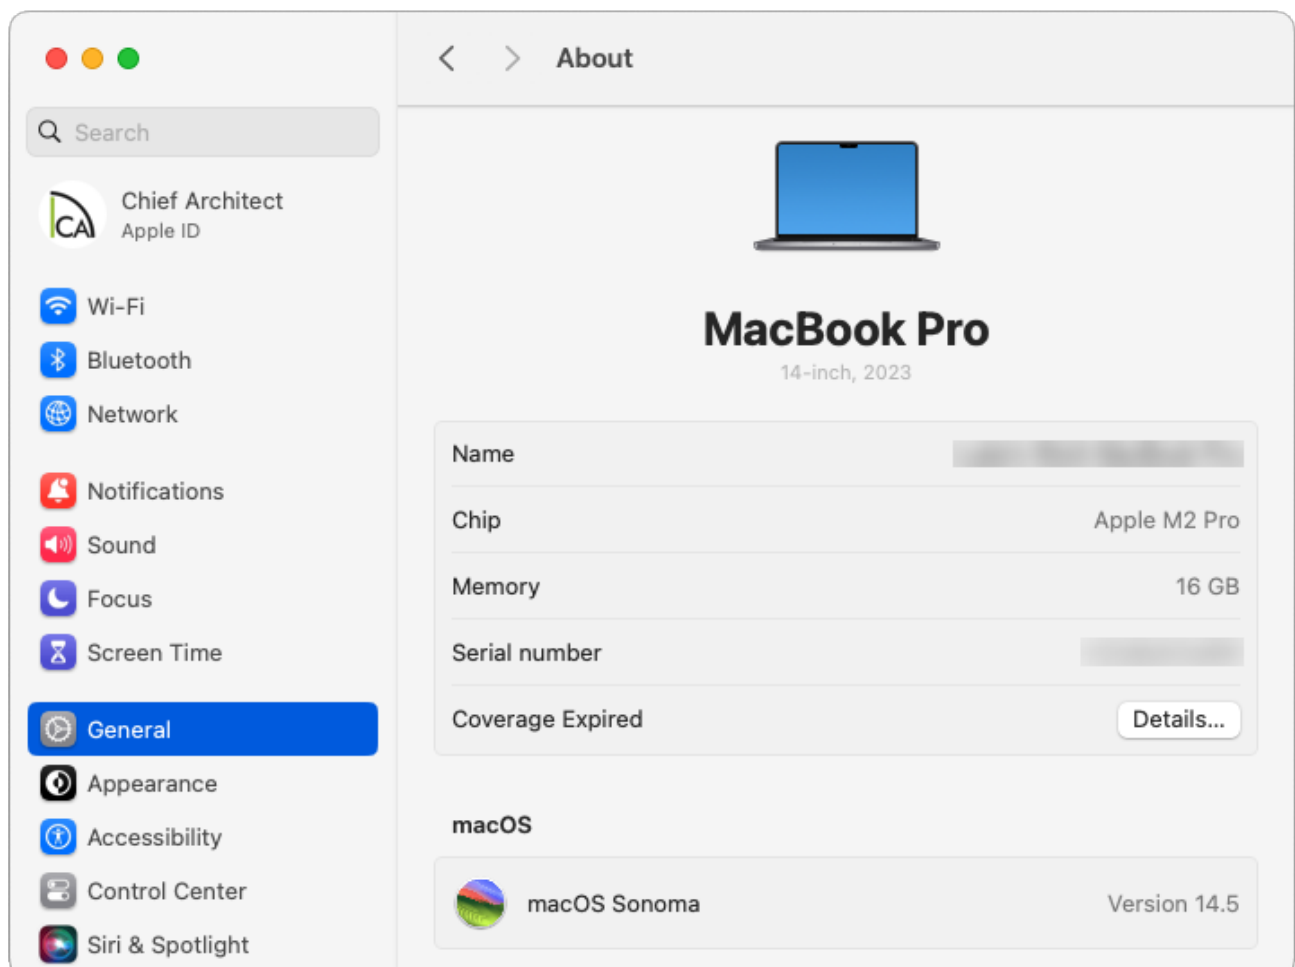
Search

CA Chief Architect
Apple ID

Wi-Fi
Bluetooth
Network

Notifications
Sound
Focus
Screen Time

General
Appearance
Accessibility
Control Center
Siri & Spotlight

About

MacBook Pro
14-inch, 2023

| | |
|---|---|
| Name | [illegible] |
| Chip | Apple M2 Pro |
| Memory | 16 GB |
| Serial number | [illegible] |
| Coverage Expired | Details... |

macOS

macOS Sonoma Version 14.5